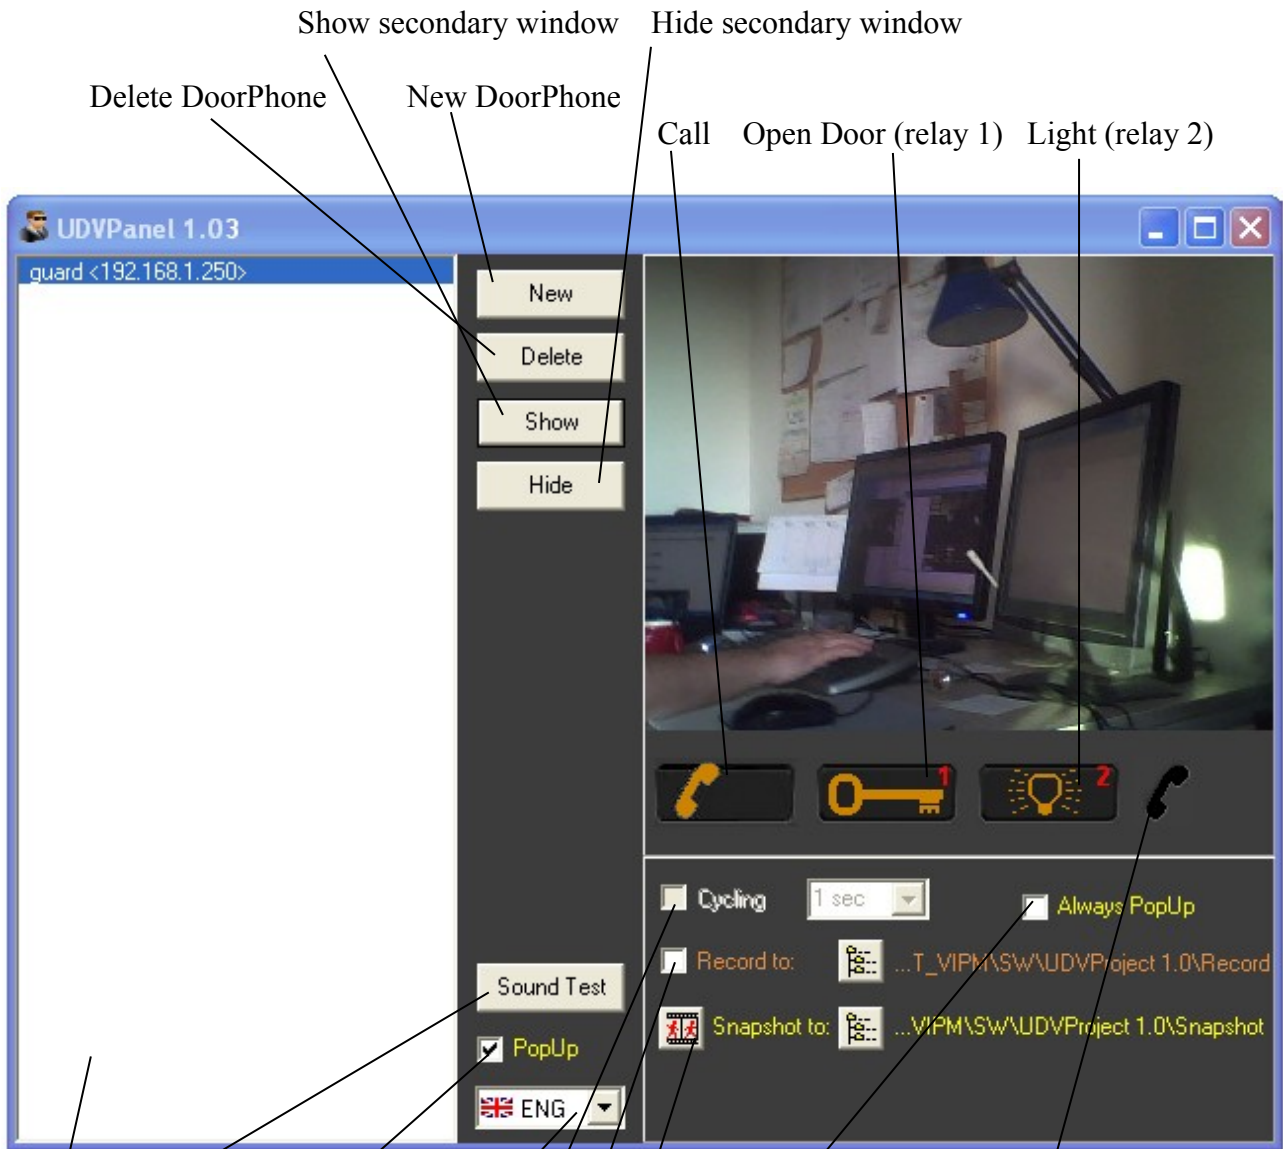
Show secondary window Hide secondary window

Delete DoorPhone New DoorPhone

Call Open Door (relay 1) Light (relay 2)

UDVPanel 1.03

guard <192.168.1.250>

New

Delete

Show

Hide

1

2

Cycling 1 sec

Always PopUp

Record to: ...T_VIPM\SW\UDVProject 1.0\Record

Snapshot to: ...VIPM\SW\UDVProject 1.0\Snapshot

Sound Test

PopUp

ENG